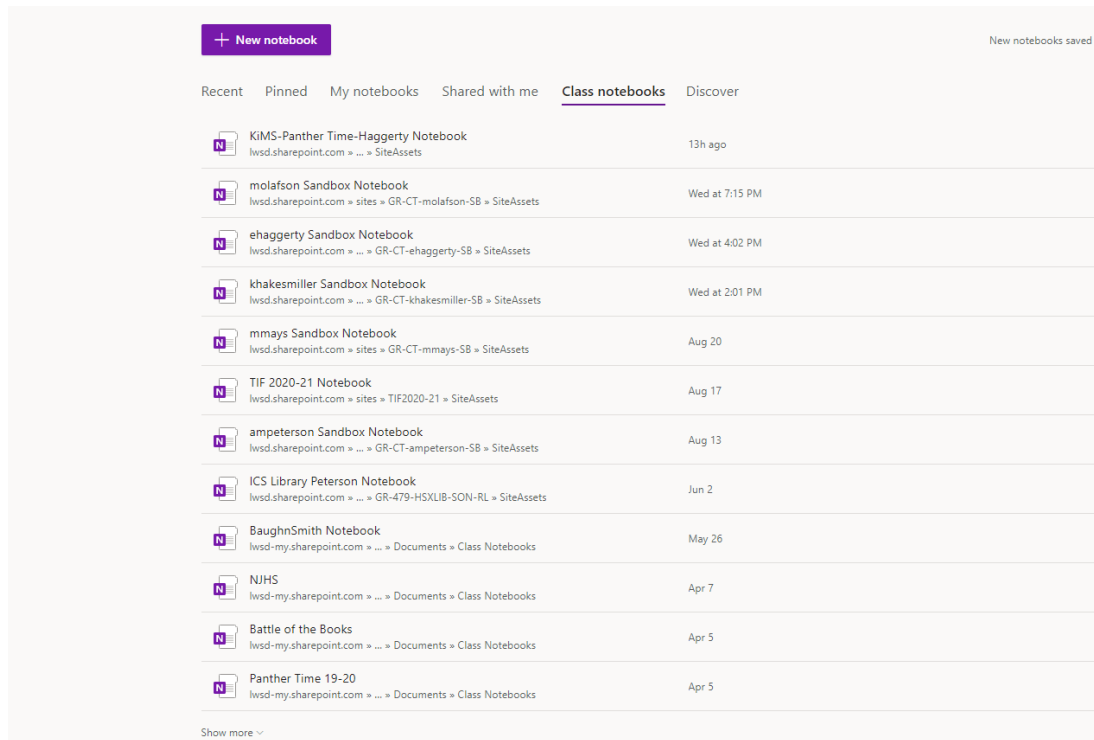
+ New notebook

New notebooks saved

Recent Pinned My notebooks Shared with me Class notebooks Discover

| | | |
|---|---|---|
| N | KiMS-Panther Time-Haggerty Notebook<br>lwsd.sharepoint.com » ... » SiteAssets | 13h ago |
| N | molafson Sandbox Notebook<br>lwsd.sharepoint.com » sites » GR-CT-molafson-SB » SiteAssets | Wed at 7:15 PM |
| N | ehaggerty Sandbox Notebook<br>lwsd.sharepoint.com » ... » GR-CT-ehaggerty-SB » SiteAssets | Wed at 4:02 PM |
| N | khakesmiller Sandbox Notebook<br>lwsd.sharepoint.com » ... » GR-CT-khakesmiller-SB » SiteAssets | Wed at 2:01 PM |
| N | mmays Sandbox Notebook<br>lwsd.sharepoint.com » sites » GR-CT-mmays-SB » SiteAssets | Aug 20 |
| N | TIF 2020-21 Notebook<br>lwsd.sharepoint.com » sites » TIF2020-21 » SiteAssets | Aug 17 |
| N | ampeterson Sandbox Notebook<br>lwsd.sharepoint.com » ... » GR-CT-ampeterson-SB » SiteAssets | Aug 13 |
| N | ICS Library Peterson Notebook<br>lwsd.sharepoint.com » ... » GR-479-HSXLIB-SON-RL » SiteAssets | Jun 2 |
| N | BaughnSmith Notebook<br>lwsd-my.sharepoint.com » ... » Documents » Class Notebooks | May 26 |
| N | NJHS<br>lwsd-my.sharepoint.com » ... » Documents » Class Notebooks | Apr 7 |
| N | Battle of the Books<br>lwsd-my.sharepoint.com » ... » Documents » Class Notebooks | Apr 5 |
| N | Panther Time 19-20<br>lwsd-my.sharepoint.com » ... » Documents » Class Notebooks | Apr 5 |

Show more